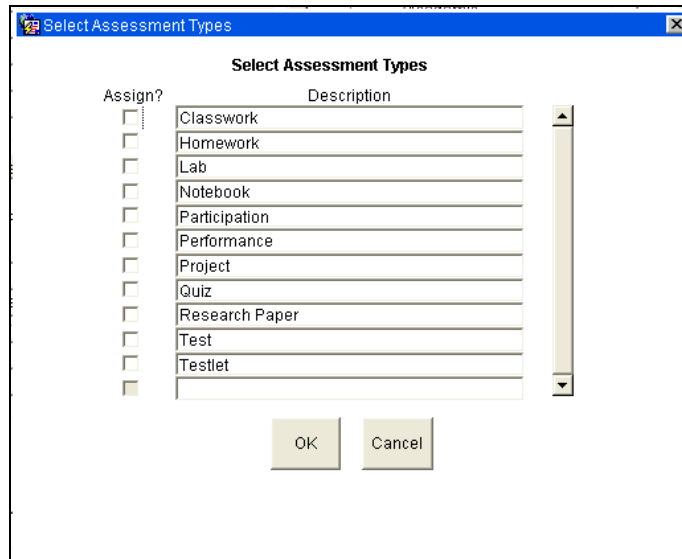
Select Assessment Types

Select Assessment Types

| Assign? | Description |
|---|---|
| | Classwork |
| | Homework |
| | Lab |
| | Notebook |
| | Participation |
| | Performance |
| | Project |
| | Quiz |
| | Research Paper |
| | Test |
| | Testlet |
| | |

OK Cancel